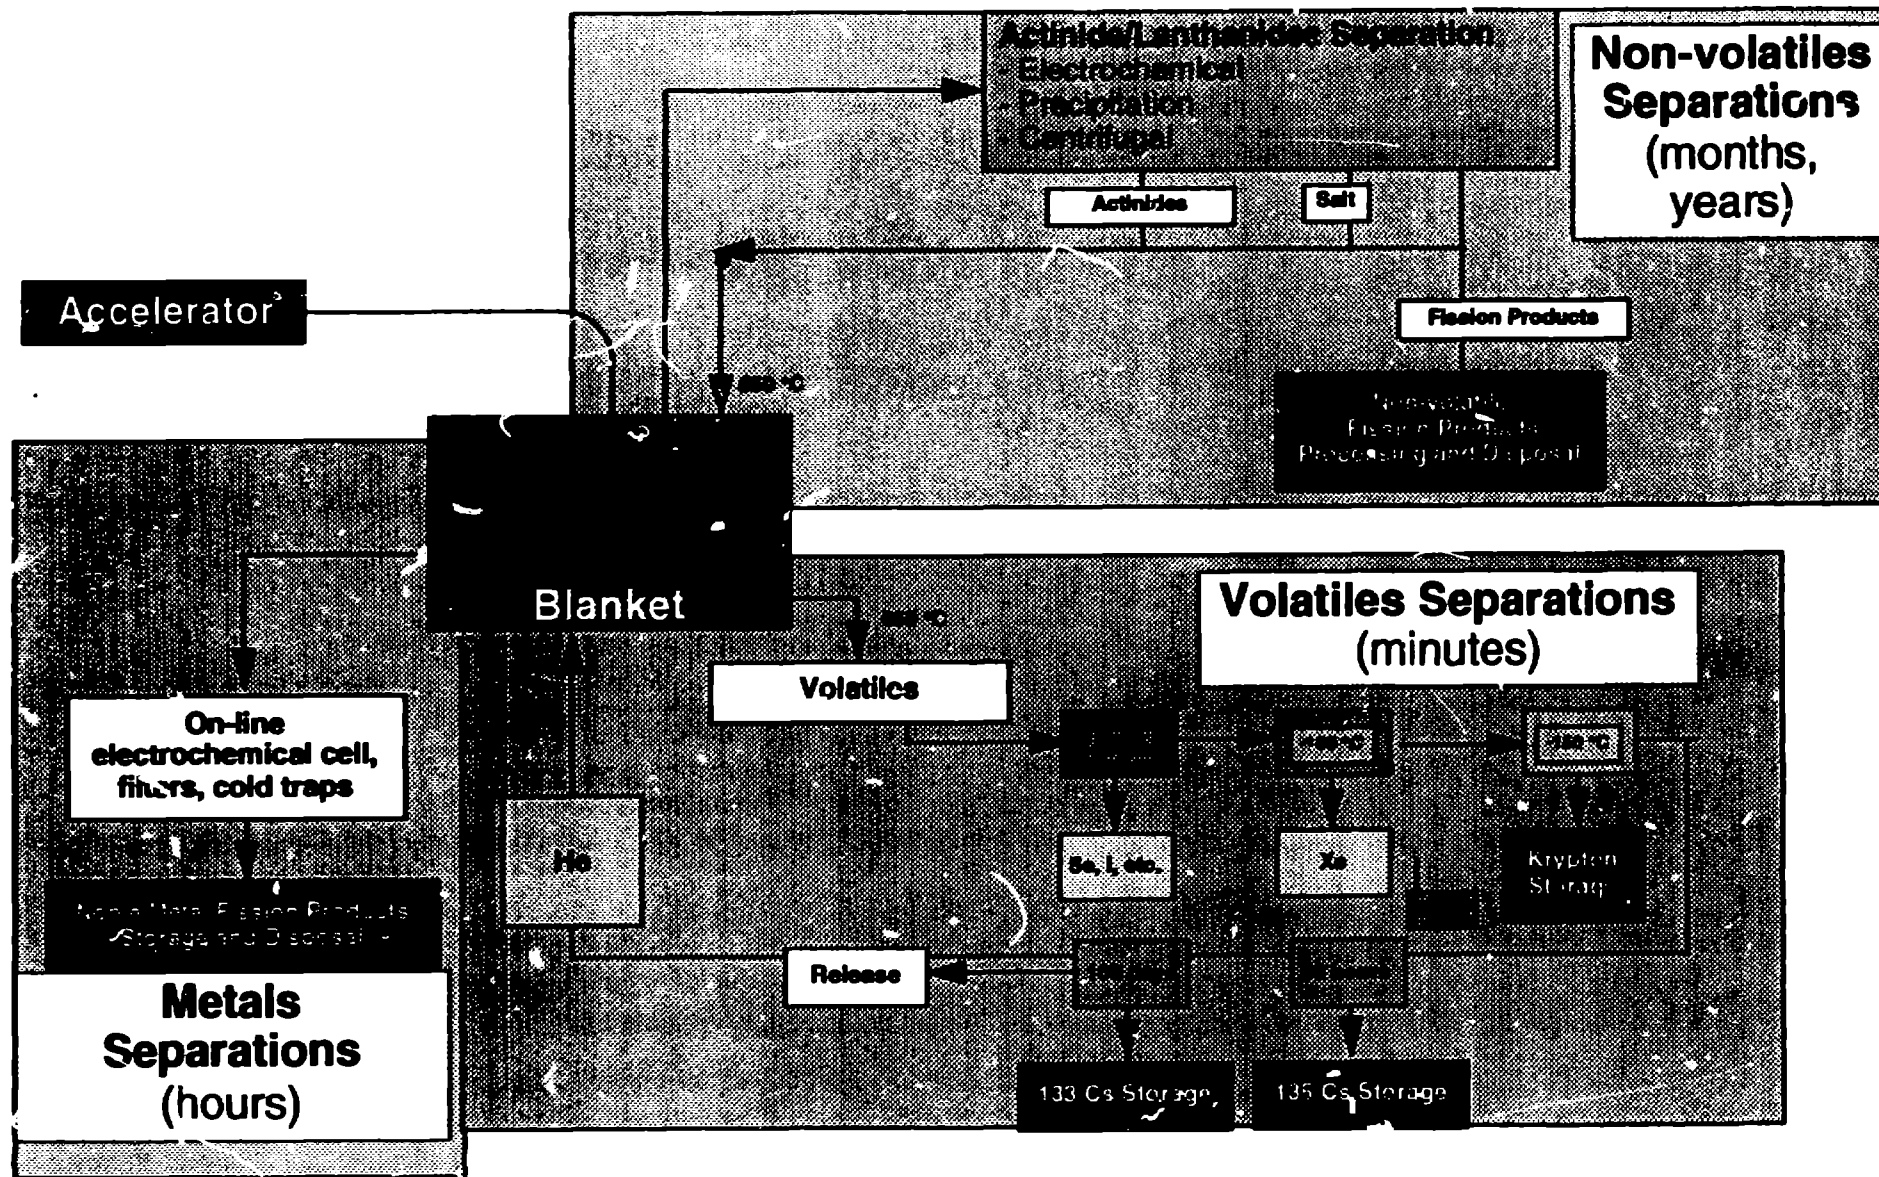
Actinide/Lanthanides Separation:
- Electrochemical
- Precipitation
- Centrifugal

Non-volatiles Separations (months, years)

Actinides

Salt

Accelerator

Fission Products

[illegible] °C

Non-volatile Fission Products Processing and Disposal

Blanket

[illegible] °C

Volatiles Separations (minutes)

Volatiles

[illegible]

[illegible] °C

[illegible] °C

On-line electrochemical cell, filters, cold traps

He

Se, I, etc.

Xe

Krypton Storage

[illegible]

Noble Metal Fission Products Storage and Disposal

Release

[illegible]

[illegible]

Metals Separations (hours)

133 Cs Storage

135 Cs Storage